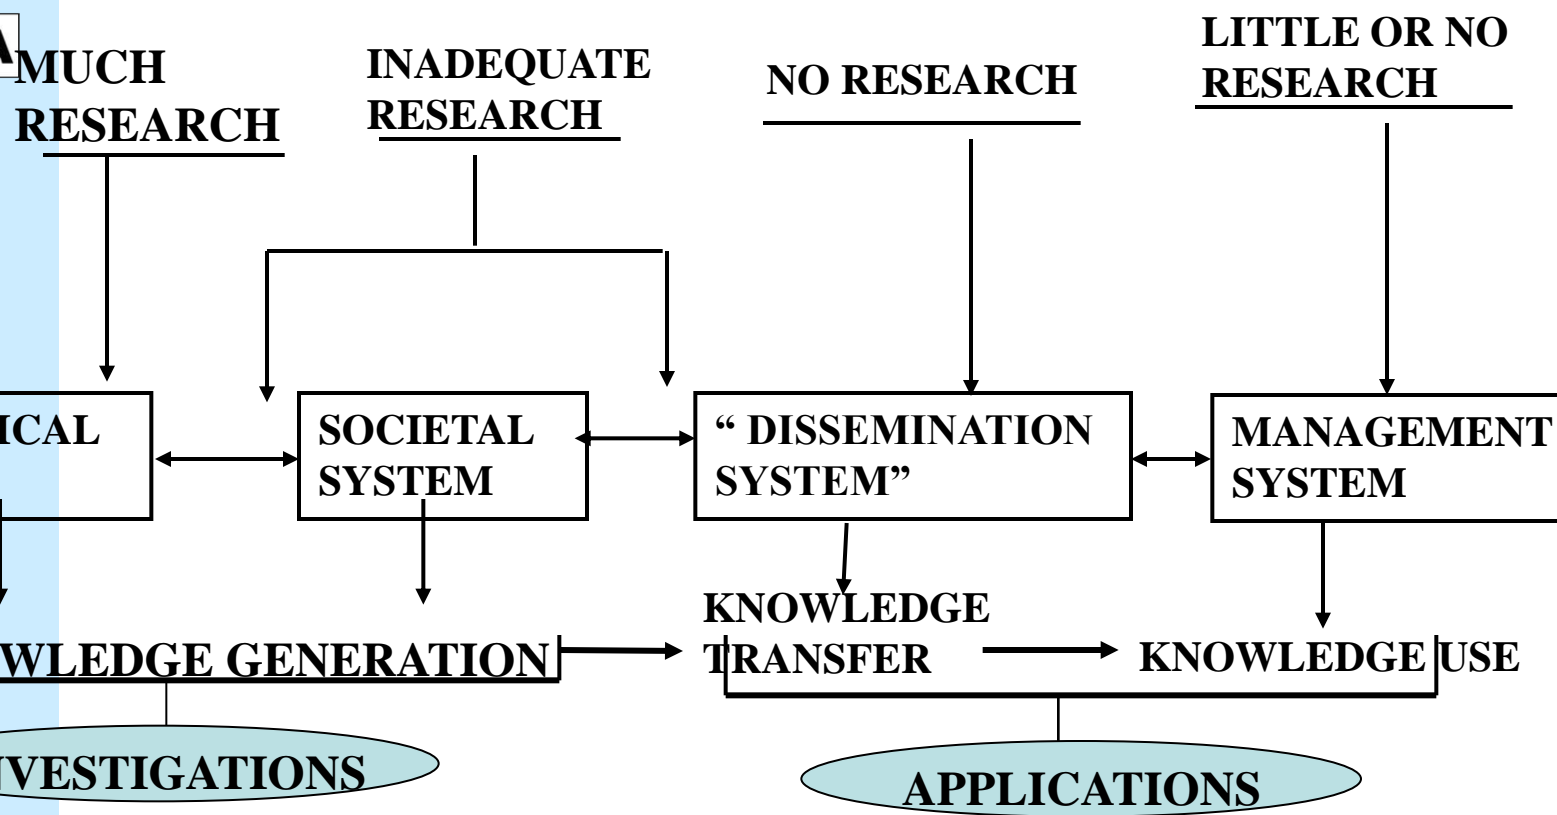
MUCH RESEARCH

INADEQUATE RESEARCH

NO RESEARCH

LITTLE OR NO RESEARCH

ICAL

SOCIETAL SYSTEM

" DISSEMINATION SYSTEM"

MANAGEMENT SYSTEM

WLEDGE GENERATION

KNOWLEDGE TRANSFER

KNOWLEDGE USE

VESTIGATIONS

APPLICATIONS